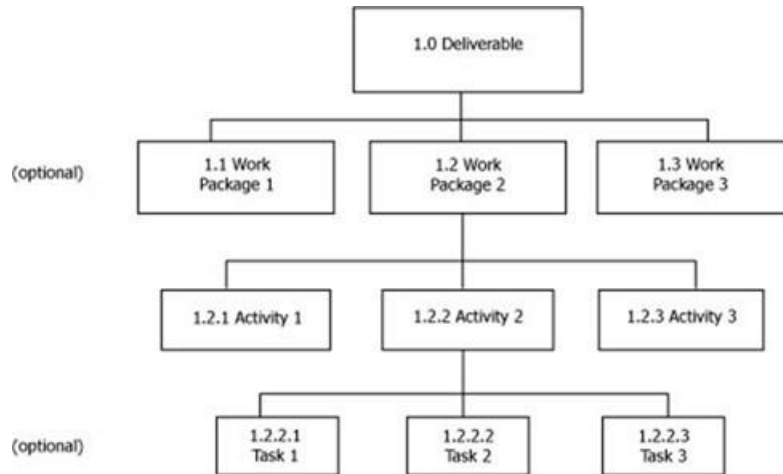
1.0 Deliverable

(optional)

1.1 Work Package 1

1.2 Work Package 2

1.3 Work Package 3

1.2.1 Activity 1

1.2.2 Activity 2

1.2.3 Activity 3

(optional)

1.2.2.1 Task 1

1.2.2.2 Task 2

1.2.2.3 Task 3